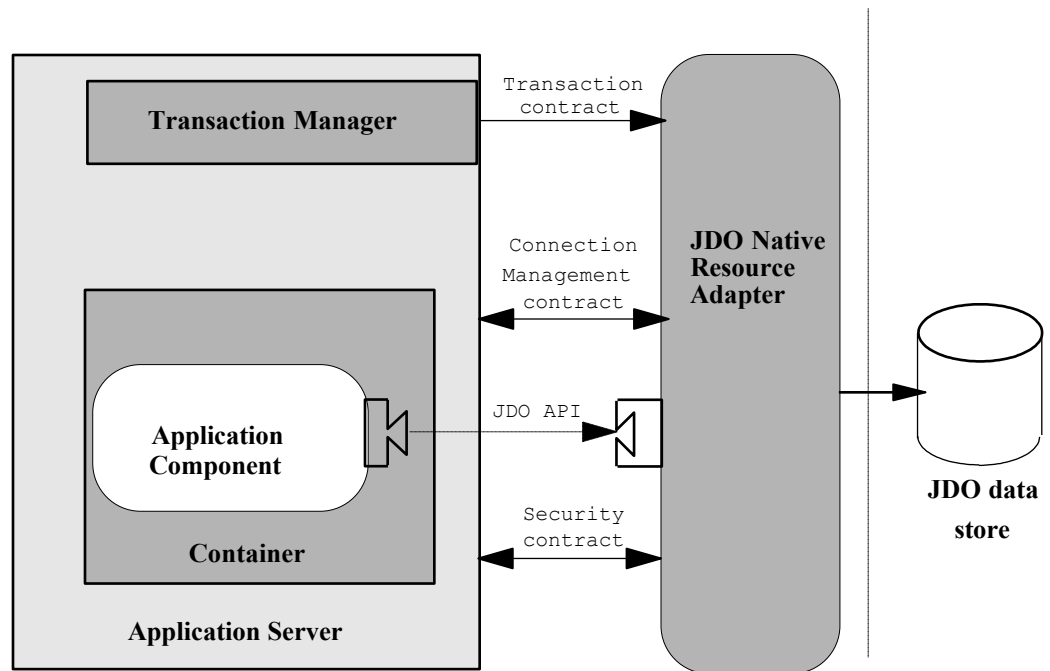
Transaction Manager

Transaction contract

JDO Native Resource Adapter

Connection Management contract

JDO API

Application Component

Container

Security contract

Application Server

JDO data store